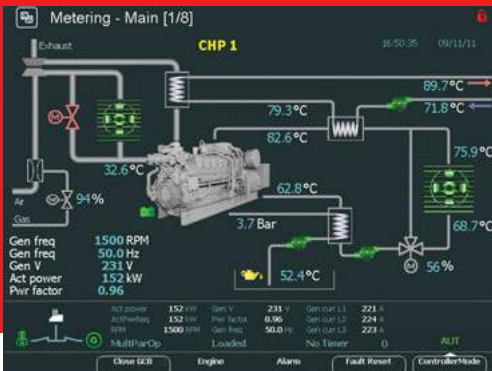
Metering - Main [1/8]
CHP 1
16:50:35 09/11/11
Exhaust
89.7°C
79.3°C
71.8°C
82.6°C
75.9°C
32.6°C
M
Air
94%
Gas
62.8°C
68.7°C
3.7 Bar
M
56%
52.4°C
Gen freq 1500 RPM
Gen freq 50.0 Hz
Gen V 231 V
Act power 152 kW
Pwr factor 0.96

| Act power | 152 kW | Gen V | 231 V | Gen curr L1 | 221 A |
|---|---|---|---|---|---|
| ActPwrReq | 152 kW | Pwr factor | 0.96 | Gen curr L2 | 224 A |
| RPM | 1500 RPM | Gen freq | 50.0 Hz | Gen curr L3 | 223 A |

MultiParOp Loaded No Timer 0 AUT
Close GCB Engine Alarm Fault Reset ControllerMode